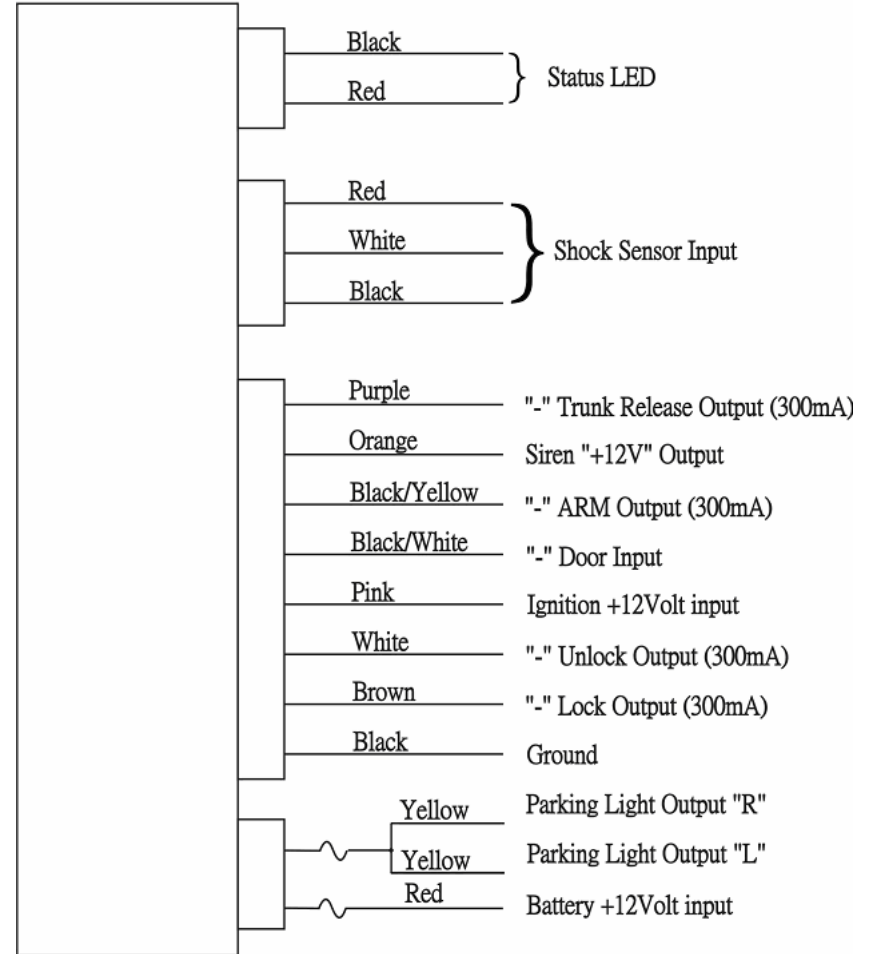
Black
Red
Status LED

Red
White
Black
Shock Sensor Input

Purple "-" Trunk Release Output (300mA)
Orange Siren "+12V" Output
Black/Yellow "-" ARM Output (300mA)
Black/White "-" Door Input
Pink Ignition +12Volt input
White "-" Unlock Output (300mA)
Brown "-" Lock Output (300mA)
Black Ground

Yellow Parking Light Output "R"
Yellow Parking Light Output "L"
Red Battery +12Volt input